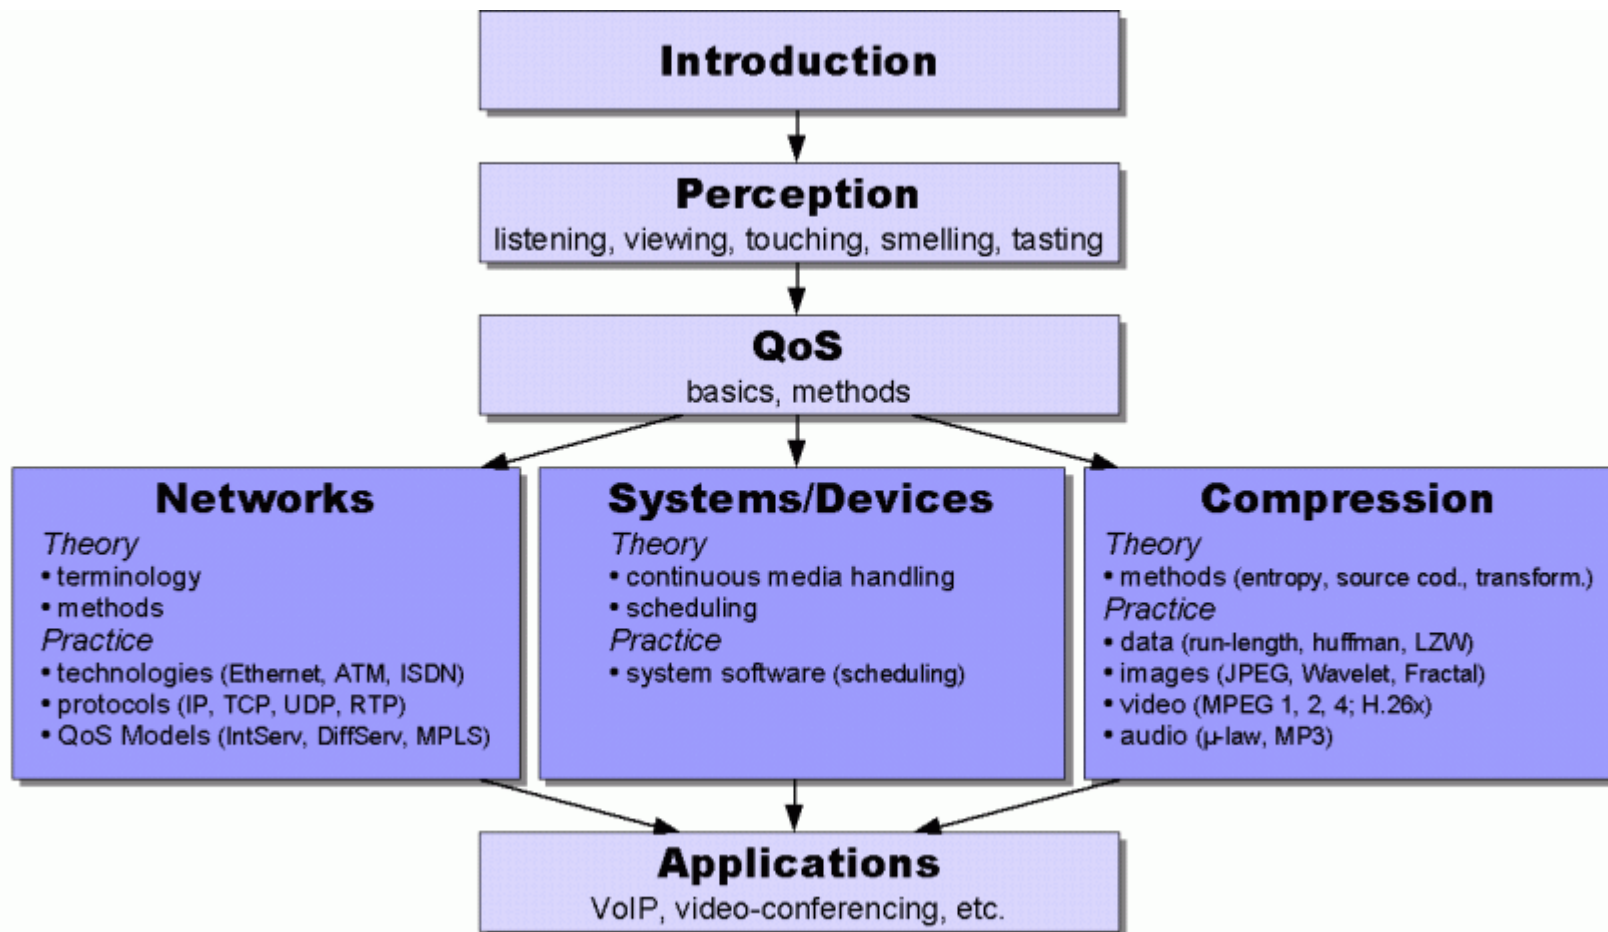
Introduction

Perception
listening, viewing, touching, smelling, tasting

QoS
basics, methods

Networks
Theory
• terminology
• methods
Practice
• technologies (Ethernet, ATM, ISDN)
• protocols (IP, TCP, UDP, RTP)
• QoS Models (IntServ, DiffServ, MPLS)

Systems/Devices
Theory
• continuous media handling
• scheduling
Practice
• system software (scheduling)

Compression
Theory
• methods (entropy, source cod., transform.)
Practice
• data (run-length, huffman, LZW)
• images (JPEG, Wavelet, Fractal)
• video (MPEG 1, 2, 4; H.26x)
• audio (μ-law, MP3)

Applications
VoIP, video-conferencing, etc.